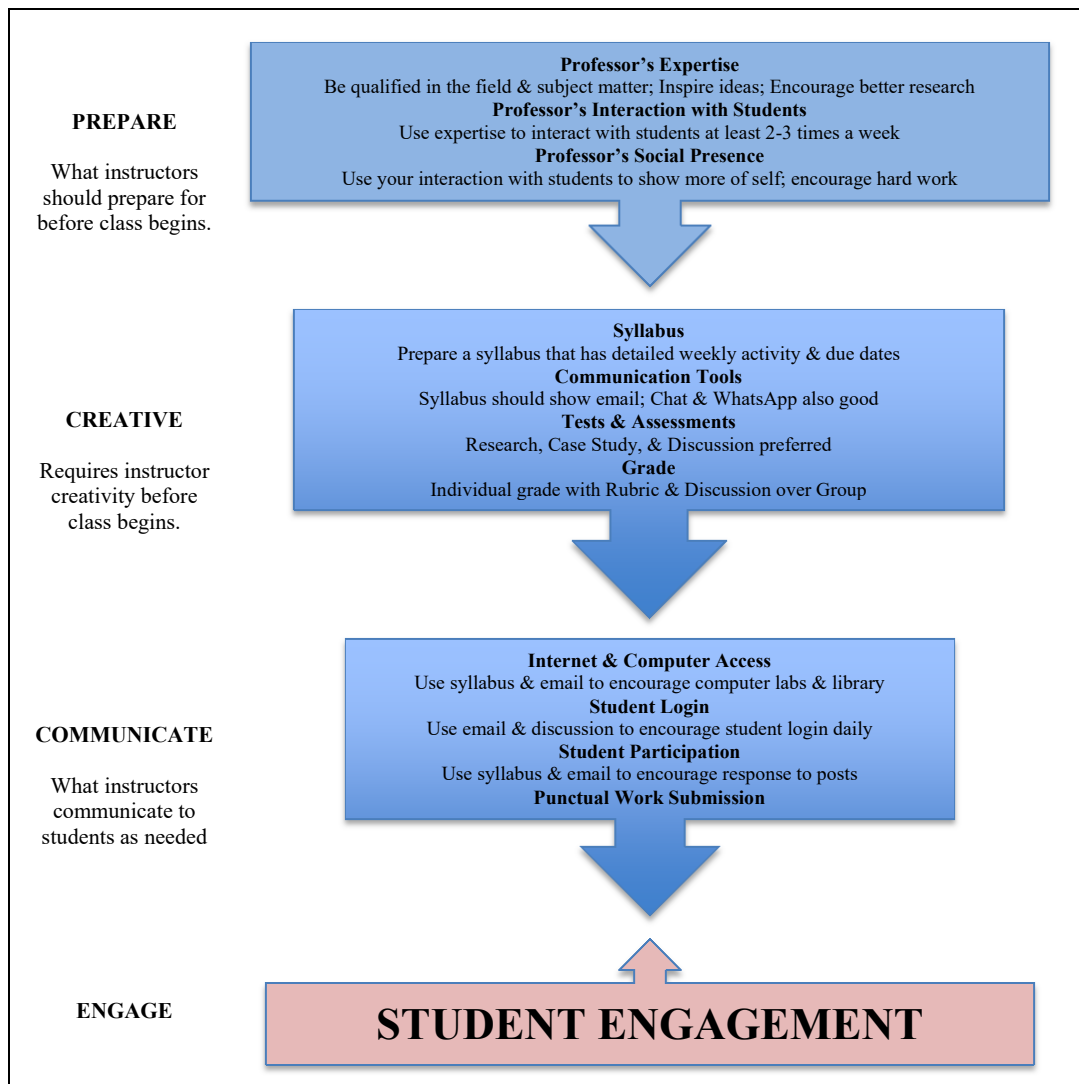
PREPARE

What instructors should prepare for before class begins.

Professor's Expertise
Be qualified in the field & subject matter; Inspire ideas; Encourage better research
Professor's Interaction with Students
Use expertise to interact with students at least 2-3 times a week
Professor's Social Presence
Use your interaction with students to show more of self; encourage hard work

CREATIVE

Requires instructor creativity before class begins.

Syllabus
Prepare a syllabus that has detailed weekly activity & due dates
Communication Tools
Syllabus should show email; Chat & WhatsApp also good
Tests & Assessments
Research, Case Study, & Discussion preferred
Grade
Individual grade with Rubric & Discussion over Group

COMMUNICATE

What instructors communicate to students as needed

Internet & Computer Access
Use syllabus & email to encourage computer labs & library
Student Login
Use email & discussion to encourage student login daily
Student Participation
Use syllabus & email to encourage response to posts
Punctual Work Submission

ENGAGE

STUDENT ENGAGEMENT